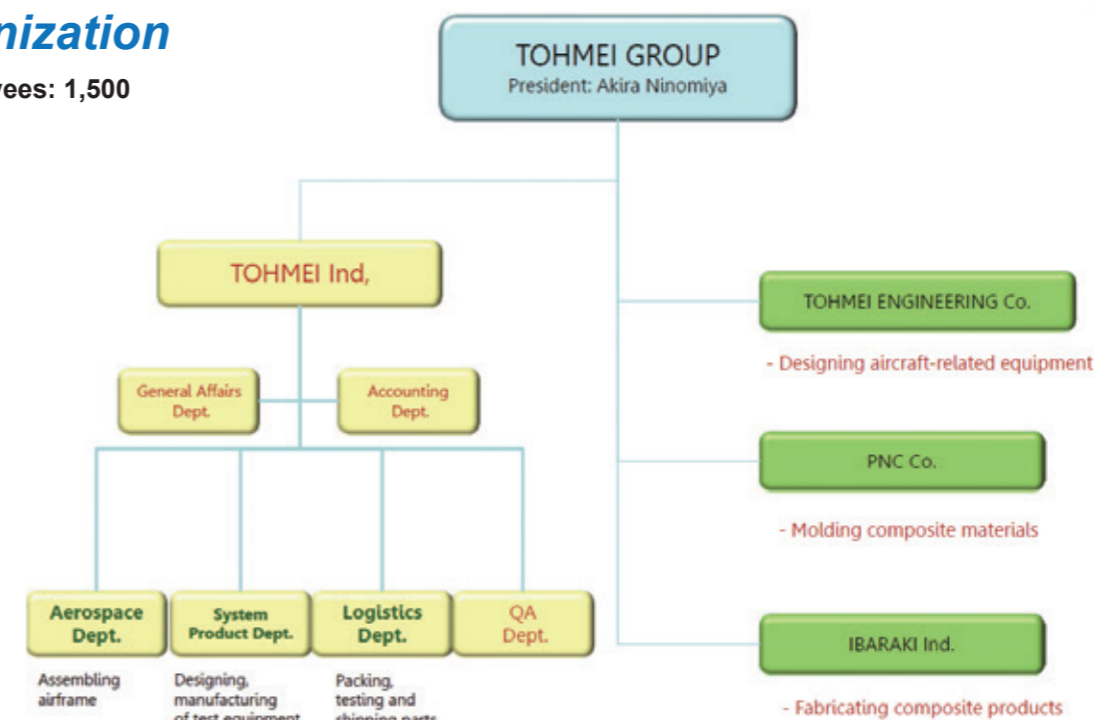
nization

yees: 1,500

TOHMEI GROUP
President: Akira Ninomiya

TOHMEI Ind,

General Affairs Dept.

Accounting Dept.

Aerospace Dept.

System Product Dept.

Logistics Dept.

QA Dept.

Assembling airframe

Designing, manufacturing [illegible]

Packing, testing and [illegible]

TOHMEI ENGINEERING Co.

- Designing aircraft-related equipment

PNC Co.

- Molding composite materials

IBARAKI Ind.

- Fabricating composite products